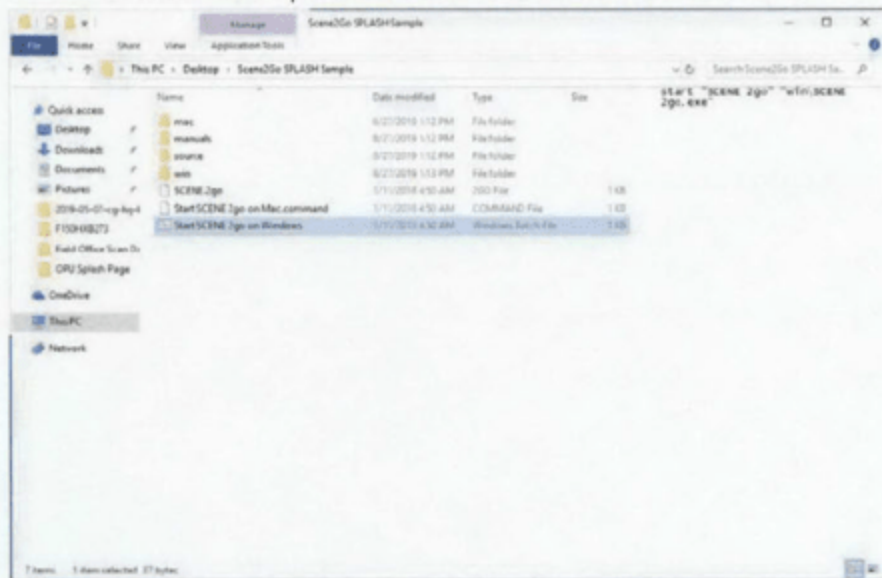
Manage Scene2Go SPLASH Sample

File Home Share View Application Tools

This PC > Desktop > Scene2Go SPLASH Sample

Search Scene2Go SPLASH Sa...

Quick access
Desktop
Downloads
Documents
Pictures
2018-05-07-cg-fxy4
F150HXB273
Field Office Scan D
OPU Splash Page
OneDrive
This PC
Network

| Name | Date modified | Type | Size |
|---|---|---|---|
| mac | 8/27/2019 1:12 PM | File folder | |
| manuals | 8/27/2019 1:12 PM | File folder | |
| source | 8/27/2019 1:12 PM | File folder | |
| win | 8/27/2019 1:13 PM | File folder | |
| SCENE.2go | 5/11/2018 4:50 AM | 2GO File | 1 KB |
| Start SCENE 2go on Mac.command | 5/11/2018 4:50 AM | COMMAND File | 1 KB |
| Start SCENE 2go on Windows | 5/11/2018 4:50 AM | Windows Batch File | 1 KB |

start "SCENE 2go" "win\SCENE 2go.exe"

7 items 1 item selected 37 bytes